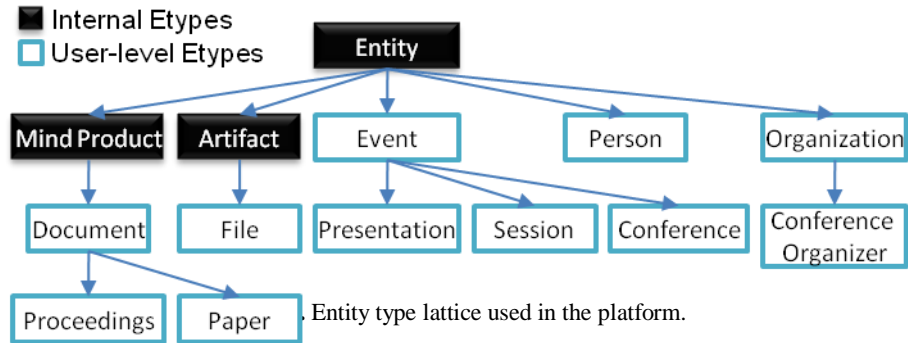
Internal Etypes
User-level Etypes

Entity

Mind Product
Artifact
Event
Person
Organization

Document
File
Presentation
Session
Conference
Conference Organizer

Proceedings
Paper

. Entity type lattice used in the platform.